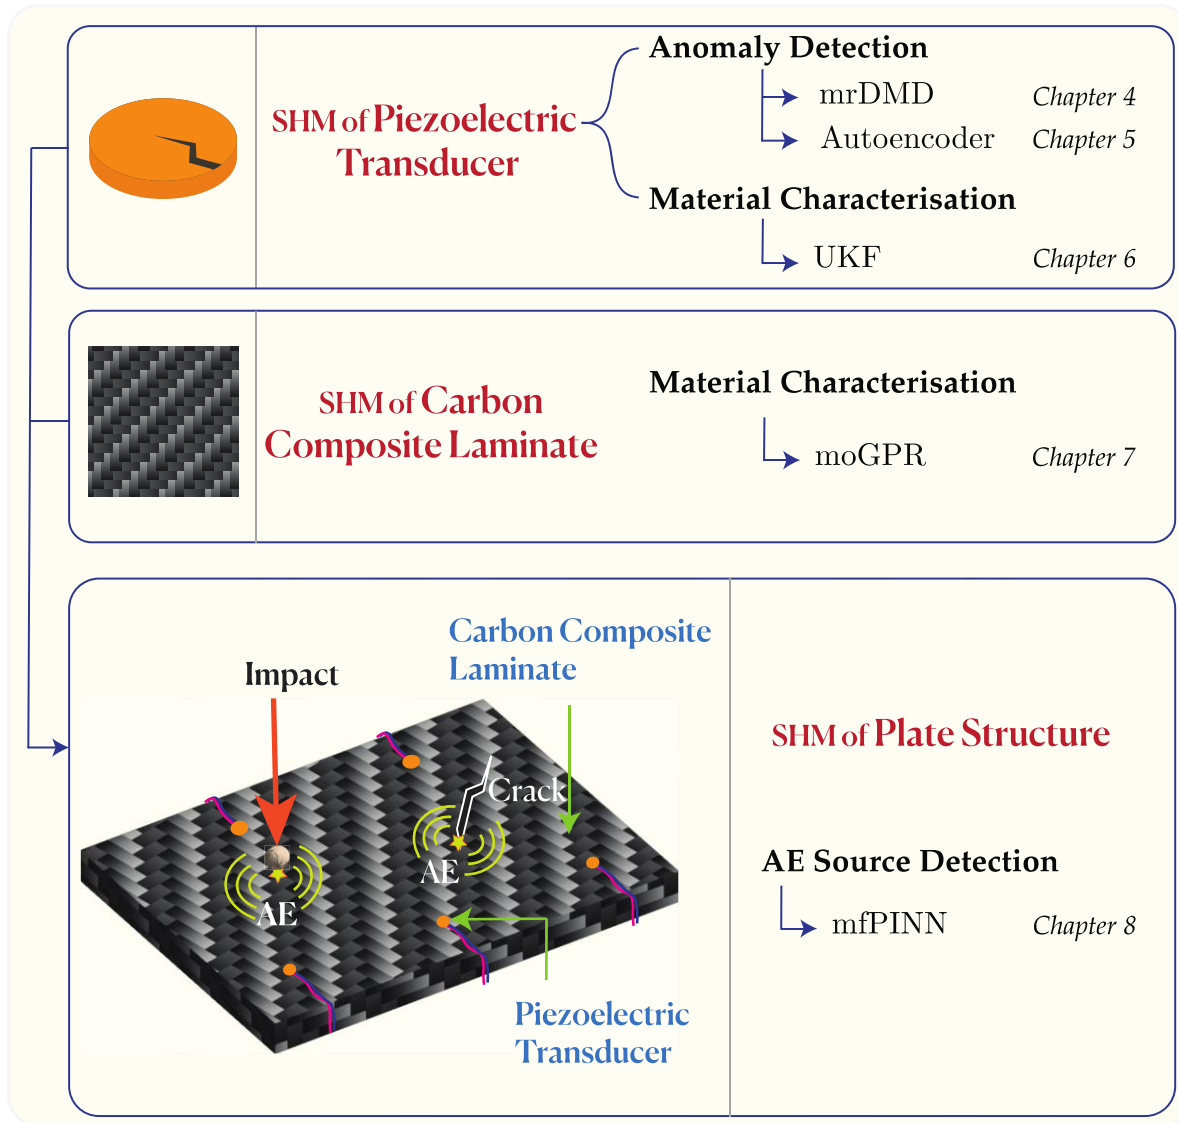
SHM of Piezoelectric Transducer

Anomaly Detection

mrDMD Chapter 4

Autoencoder Chapter 5

Material Characterisation

UKF Chapter 6

SHM of Carbon Composite Laminate

Material Characterisation

moGPR Chapter 7

Impact

Carbon Composite Laminate

Crack

AE

AE

Piezoelectric Transducer

SHM of Plate Structure

AE Source Detection

mfPINN Chapter 8